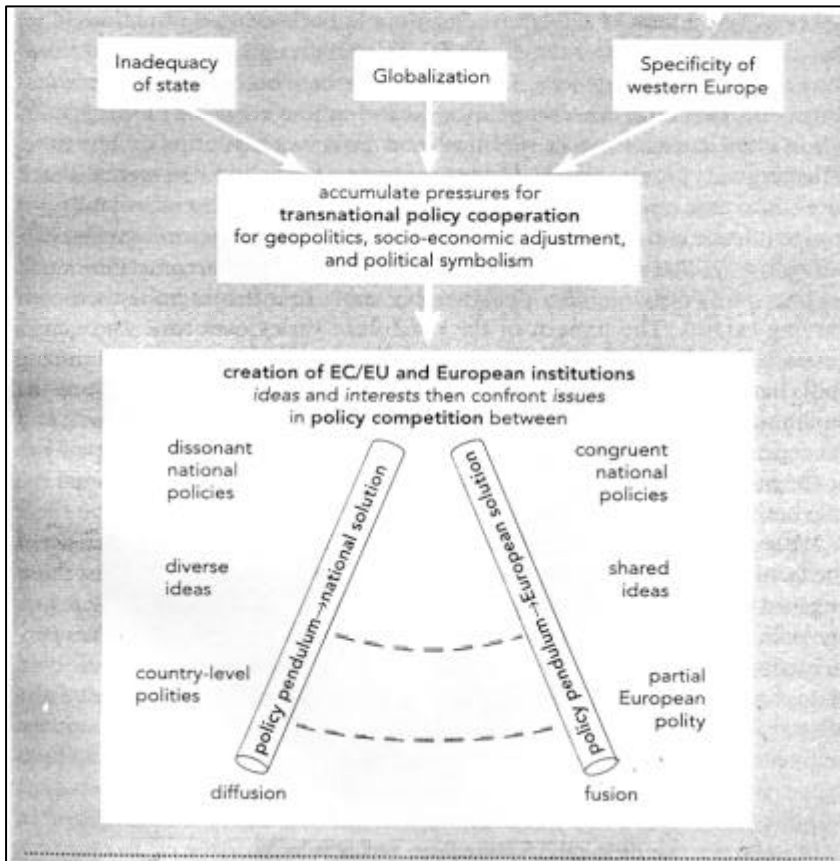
Inadequacy of state

Globalization

Specificity of western Europe

accumulate pressures for **transnational policy cooperation** for geopolitics, socio-economic adjustment, and political symbolism

**creation of EC/EU and European institutions**
*ideas* and *interests* then confront *issues* in **policy competition** between

dissonant national policies

diverse ideas

country-level polities

diffusion

policy pendulum→national solution

policy pendulum→European solution

congruent national policies

shared ideas

partial European polity

fusion